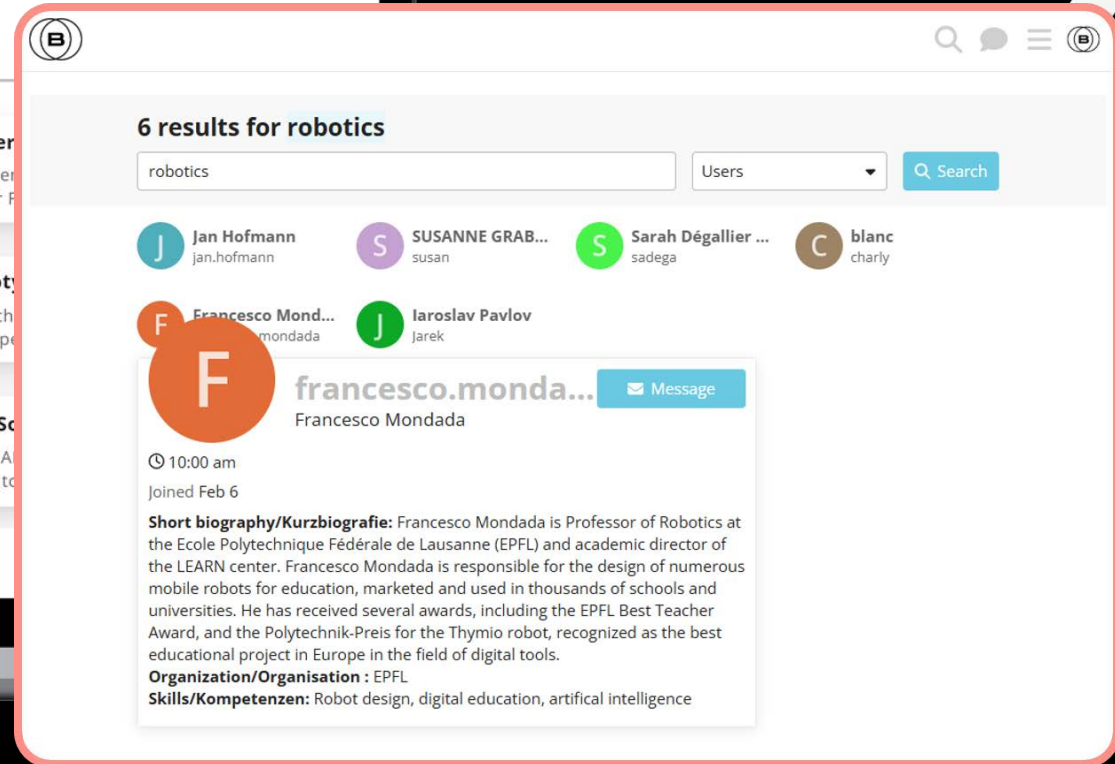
6 results for robotics

robotics

Users

Search

J Jan Hofmann
jan.hofmann

S SUSANNE GRAB...
susan

S Sarah Dégallier ...
sadega

C blanc
charly

F Francesco Mond...
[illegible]mondada

J Iaroslav Pavlov
Jarek

F francesco.monda...

Message

Francesco Mondada

10:00 am

Joined Feb 6

**Short biography/Kurzbiografie:** Francesco Mondada is Professor of Robotics at the Ecole Polytechnique Fédérale de Lausanne (EPFL) and academic director of the LEARN center. Francesco Mondada is responsible for the design of numerous mobile robots for education, marketed and used in thousands of schools and universities. He has received several awards, including the EPFL Best Teacher Award, and the Polytechnik-Preis for the Thymio robot, recognized as the best educational project in Europe in the field of digital tools.
**Organization/Organisation :** EPFL
**Skills/Kompetenzen:** Robot design, digital education, artifical intelligence